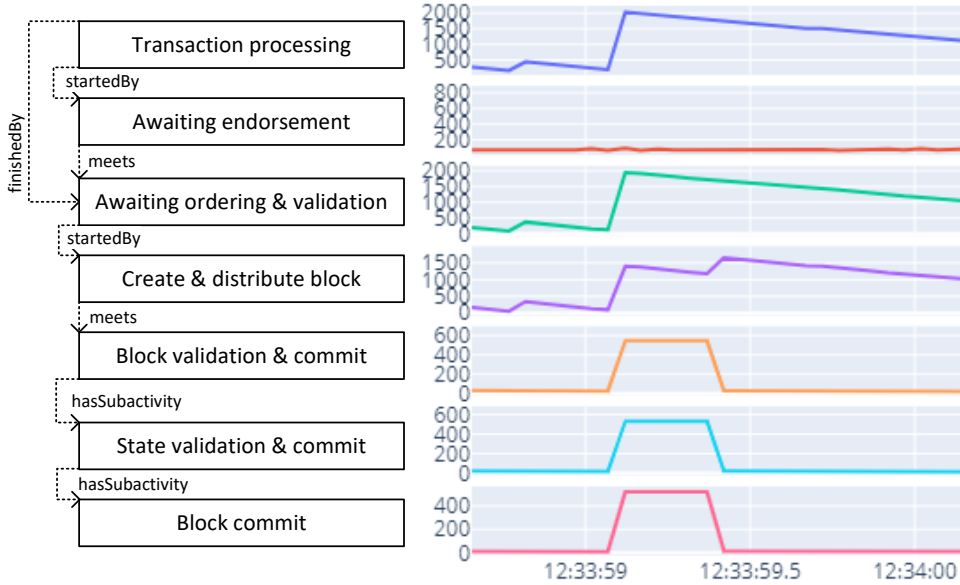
finishedBy

Transaction processing

startedBy

Awaiting endorsement

meets

Awaiting ordering & validation

startedBy

Create & distribute block

meets

Block validation & commit

hasSubactivity

State validation & commit

hasSubactivity

Block commit

2000
1500
1000
500

800
600
400
200

2000
1500
1000
500
0

1500
1000
500
0

600
400
200
0

600
400
200
0

400
200
0

12:33:59
12:33:59.5
12:34:00